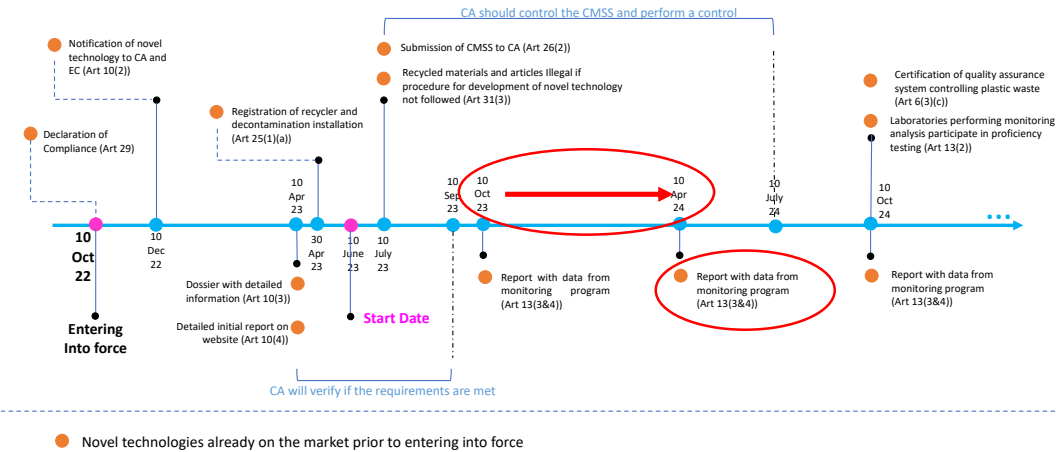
CA should control the CMSS and perform a control

Notification of novel technology to CA and EC (Art 10(2))

Declaration of Compliance (Art 29)

Registration of recycler and decontamination installation (Art 25(1)(a))

Submission of CMSS to CA (Art 26(2))

Recycled materials and articles Illegal if procedure for development of novel technology not followed (Art 31(3))

Certification of quality assurance system controlling plastic waste (Art 6(3)(c))

Laboratories performing monitoring analysis participate in proficiency testing (Art 13(2))

10 Oct 22

10 Dec 22

10 Apr 23

30 Apr 23

10 June 23

10 July 23

10 Sep 23

10 Oct 23

10 Apr 24

10 July 24

10 Oct 24

Entering Into force

Dossier with detailed information (Art 10(3))

Detailed initial report on website (Art 10(4))

Start Date

Report with data from monitoring program (Art 13(3&4))

Report with data from monitoring program (Art 13(3&4))

Report with data from monitoring program (Art 13(3&4))

CA will verify if the requirements are met

Novel technologies already on the market prior to entering into force